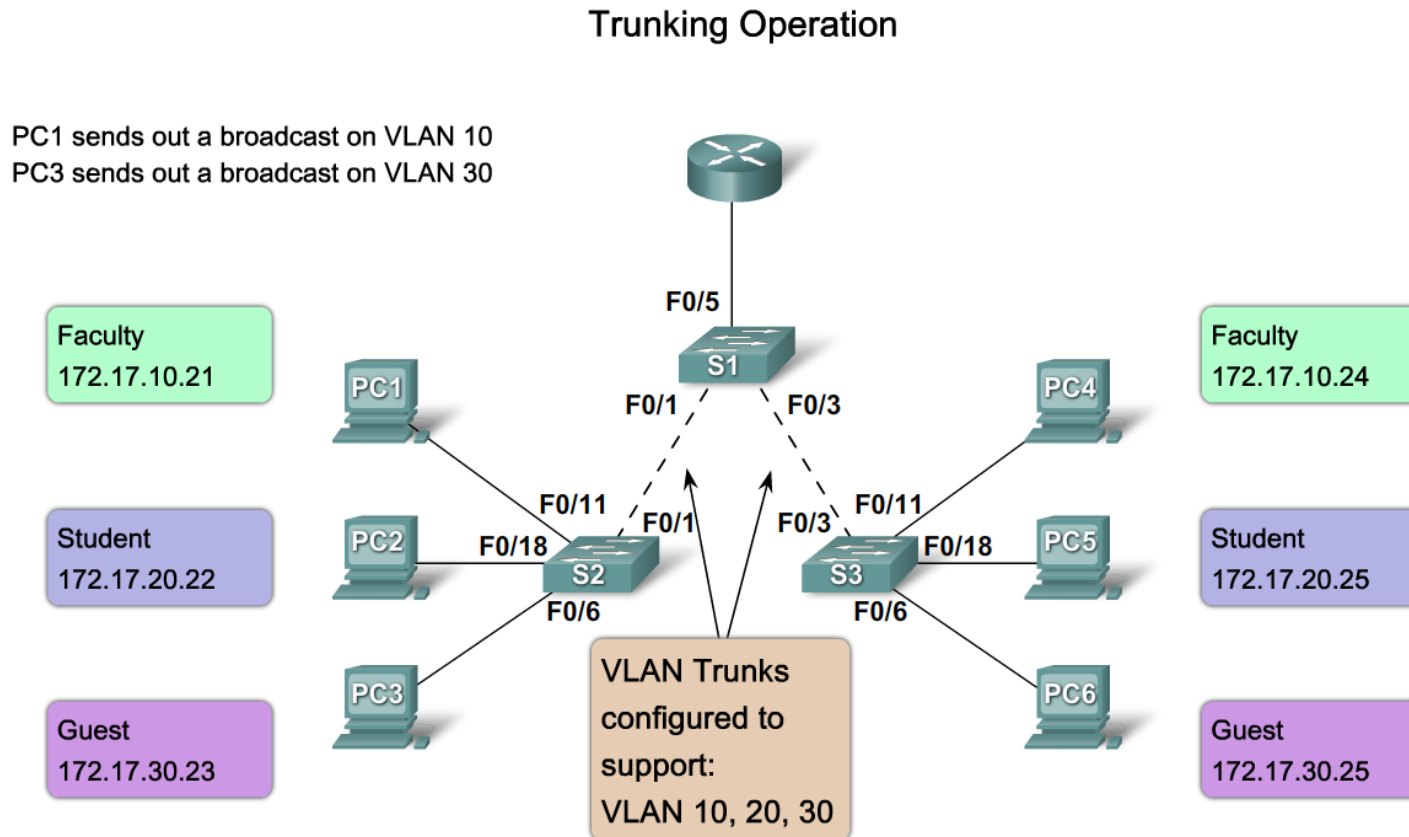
Trunking Operation

PC1 sends out a broadcast on VLAN 10
PC3 sends out a broadcast on VLAN 30

F0/5

S1

F0/1

F0/3

Faculty
172.17.10.21

PC1

Student
172.17.20.22

PC2

Guest
172.17.30.23

PC3

F0/11

F0/18

F0/1

S2

F0/6

F0/3

F0/11

S3

F0/18

F0/6

PC4

PC5

PC6

Faculty
172.17.10.24

Student
172.17.20.25

Guest
172.17.30.25

VLAN Trunks configured to support:
VLAN 10, 20, 30